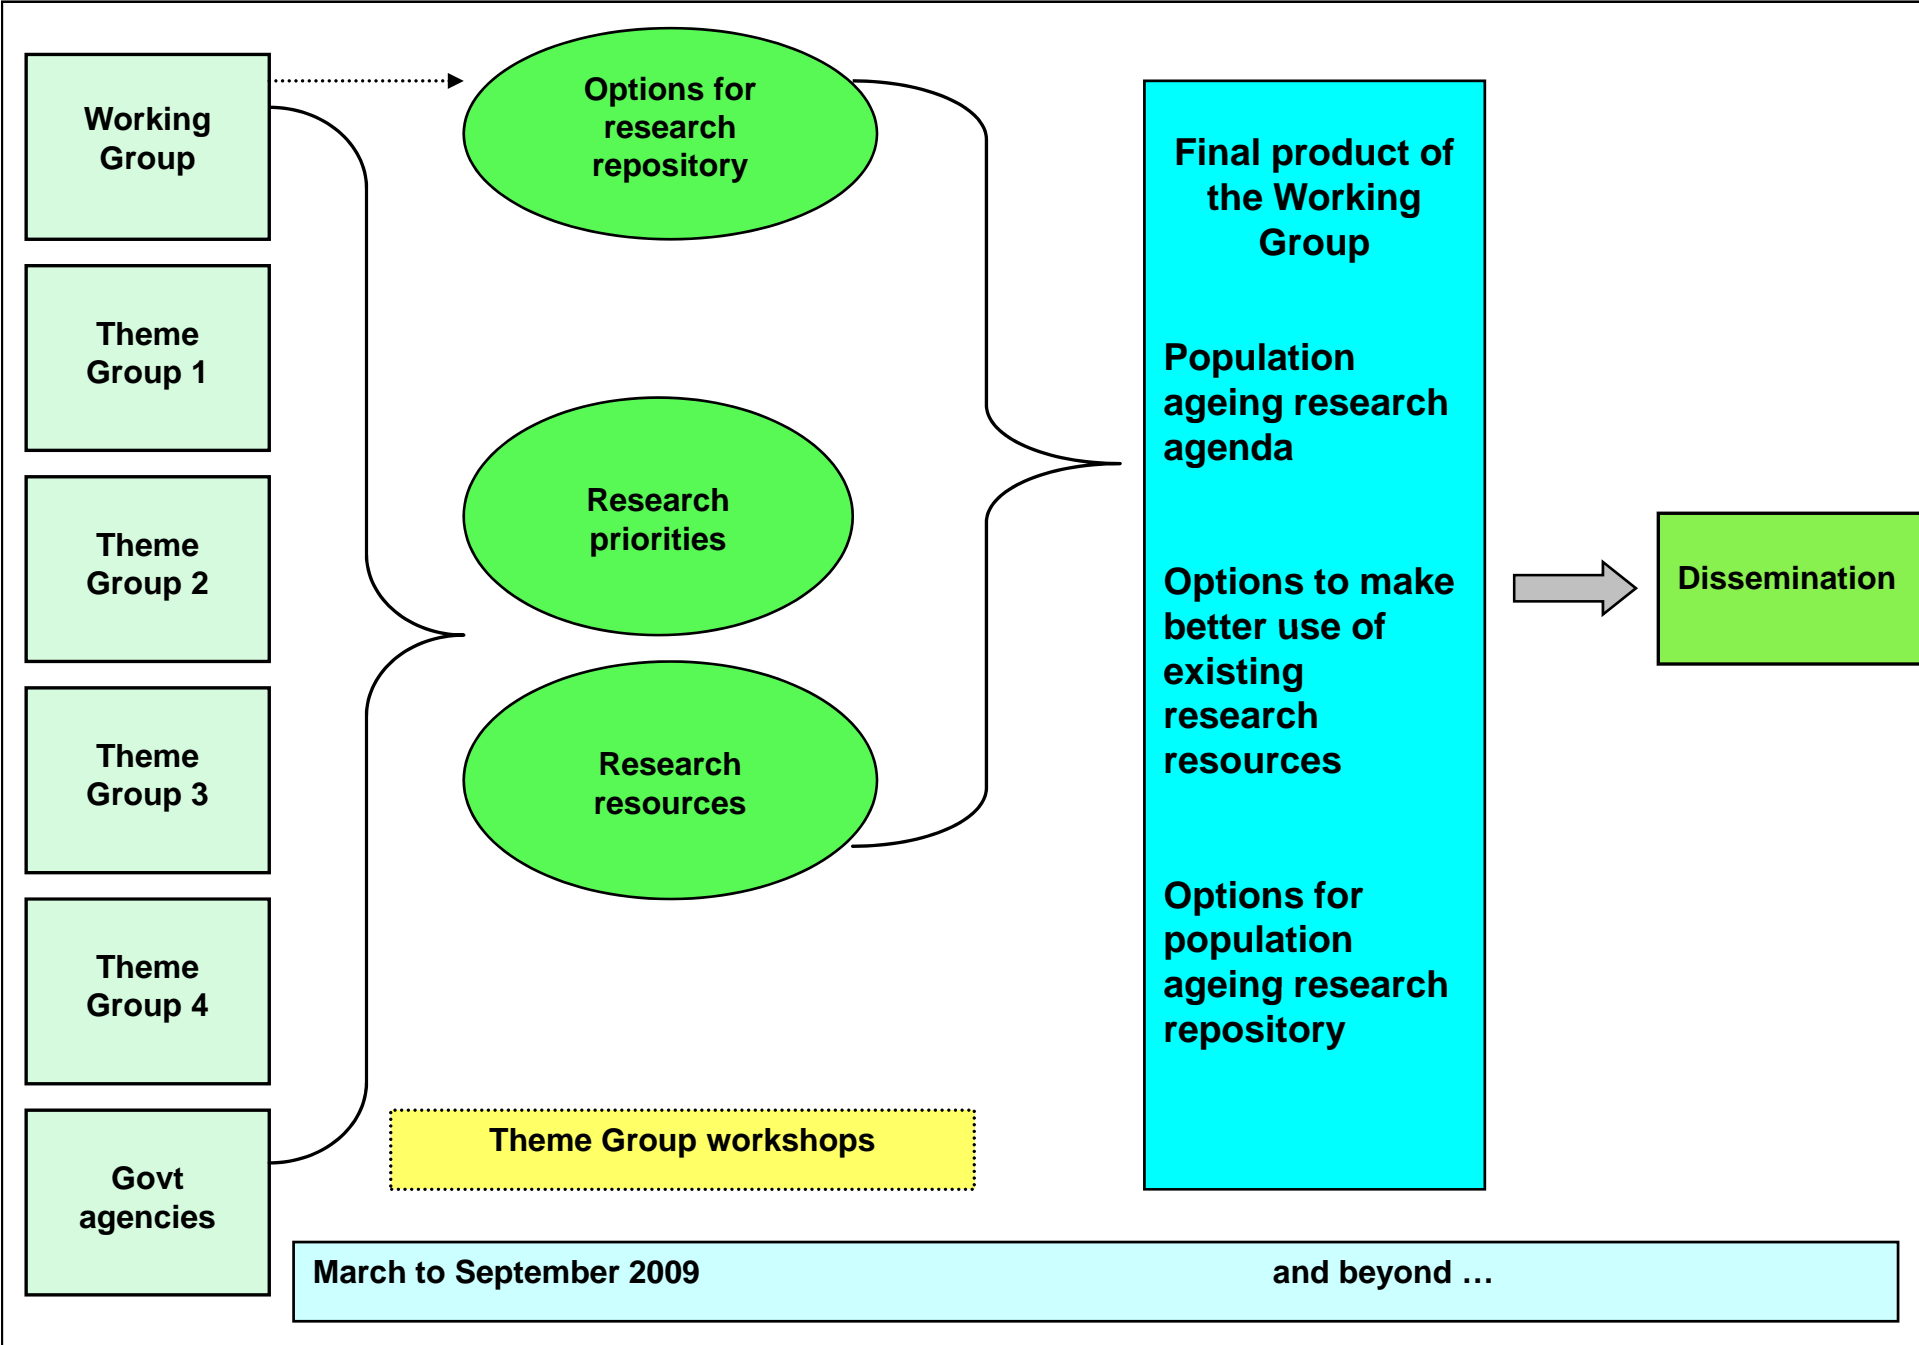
Working Group

Theme Group 1

Theme Group 2

Theme Group 3

Theme Group 4

Govt agencies

Options for research repository

Research priorities

Research resources

Theme Group workshops

Final product of the Working Group

Population ageing research agenda

Options to make better use of existing research resources

Options for population ageing research repository

Dissemination

March to September 2009

and beyond …